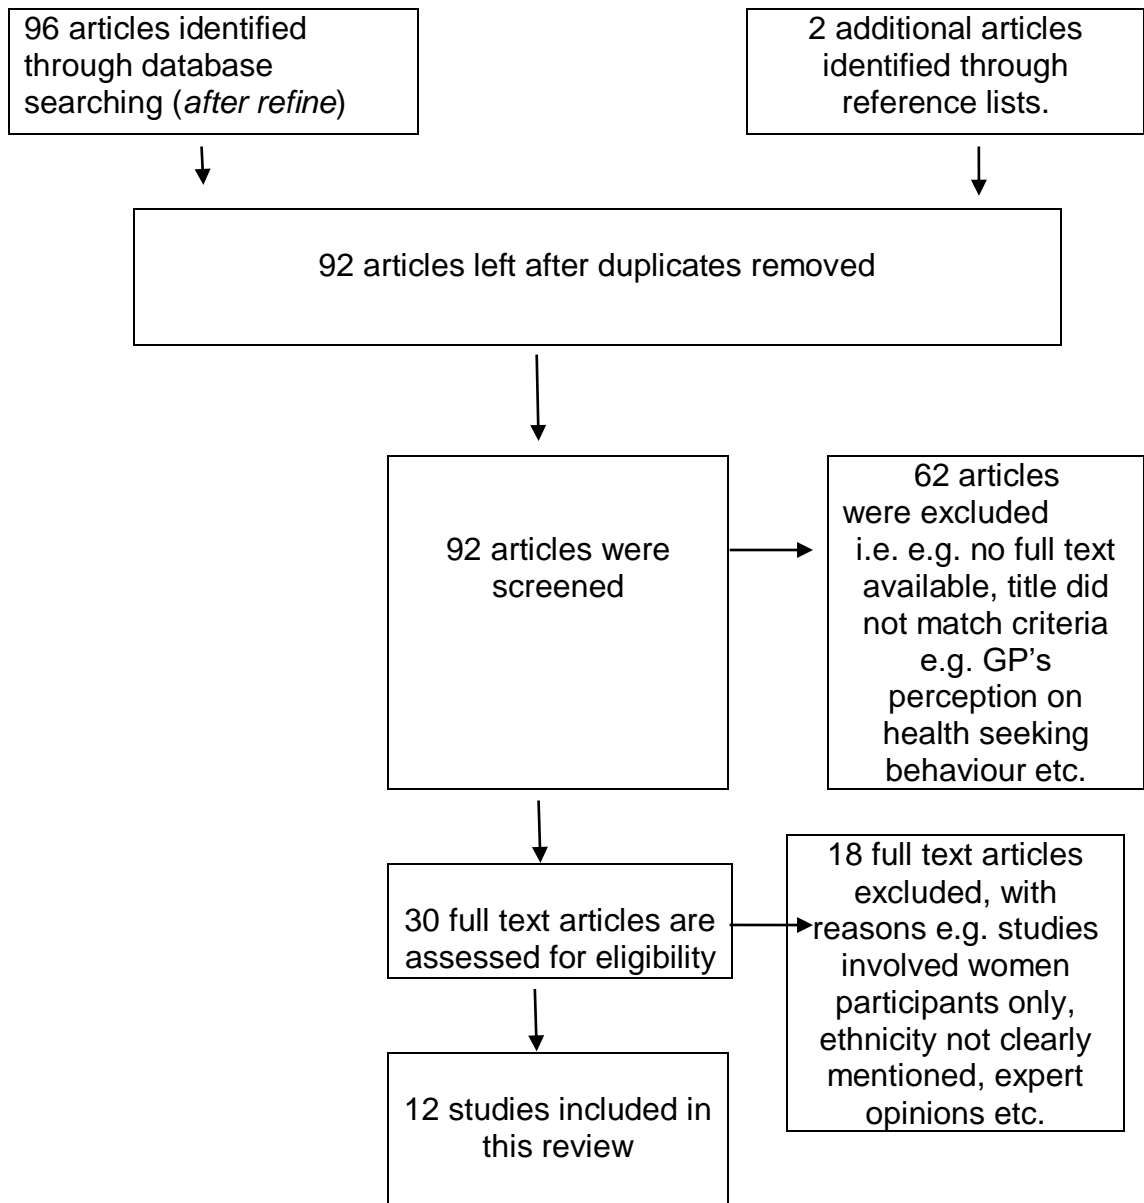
96 articles identified through database searching (*after refine*)

2 additional articles identified through reference lists.

92 articles left after duplicates removed

92 articles were screened

62 articles were excluded i.e. e.g. no full text available, title did not match criteria e.g. GP's perception on health seeking behaviour etc.

30 full text articles are assessed for eligibility

18 full text articles excluded, with reasons e.g. studies involved women participants only, ethnicity not clearly mentioned, expert opinions etc.

12 studies included in this review